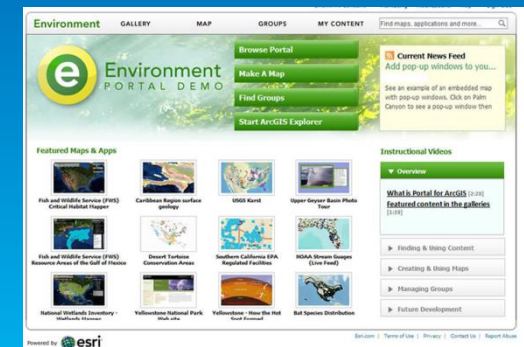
Environment GALLERY MAP GROUPS MY CONTENT Find maps, applications and more... Q

e Environment PORTAL DEMO

Browse Portal

Make A Map

Find Groups

Start ArcGIS Explorer

Current News Feed

Add pop-up windows to you...

See an example of an embedded map with pop-up windows. Click on Palm Canyon to see a pop-up window then

Featured Maps & Apps

Fish and Wildlife Service (FWS) Critical Habitat Mapper

Caribbean Region surface geology

USGS Karst

Upper Geyser Basin Photo Tour

Fish and Wildlife Service (FWS) Resource Areas of the Gulf of Mexico

Desert Tortoise Conservation Areas

Southern California EPA Regulated Facilities

NOAA Stream Gauges (Live Feed)

National Wetlands Inventory - Wetlands Mapper

Yellowstone National Park Web site

Yellowstone - How the Hot Spot Formed

Bat Species Distribution

Instructional Videos

Overview

What is Portal for ArcGIS [2:28]

Featured content in the galleries [1:03]

Finding & Using Content

Creating & Using Maps

Managing Groups

Future Development

Powered by esri

Esri.com | Terms of Use | Privacy | Contact Us | Report Abuse